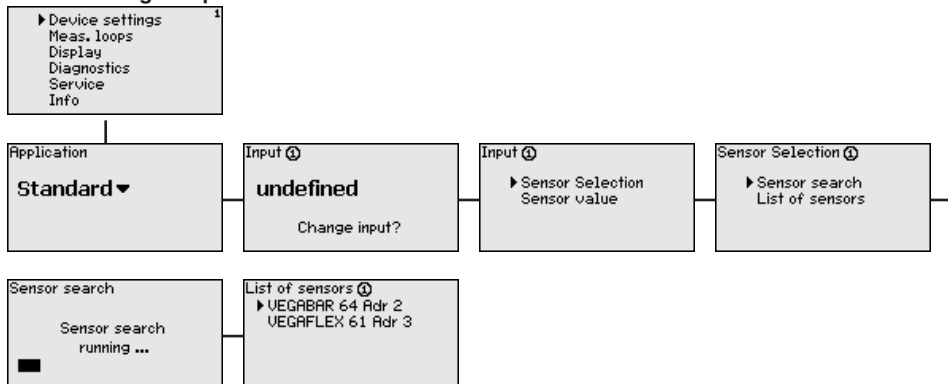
▶Device settings
Meas. loops
Display
Diagnostics
Service
Info

1

Application
Standard▾

Input ①
undefined
Change input?

Input ①
▶Sensor Selection
Sensor value

Sensor Selection ①
▶Sensor search
List of sensors

Sensor search
Sensor search
running ...

List of sensors ①
▶VEGABAR 64 Adr 2
VEGAFLEX 61 Adr 3